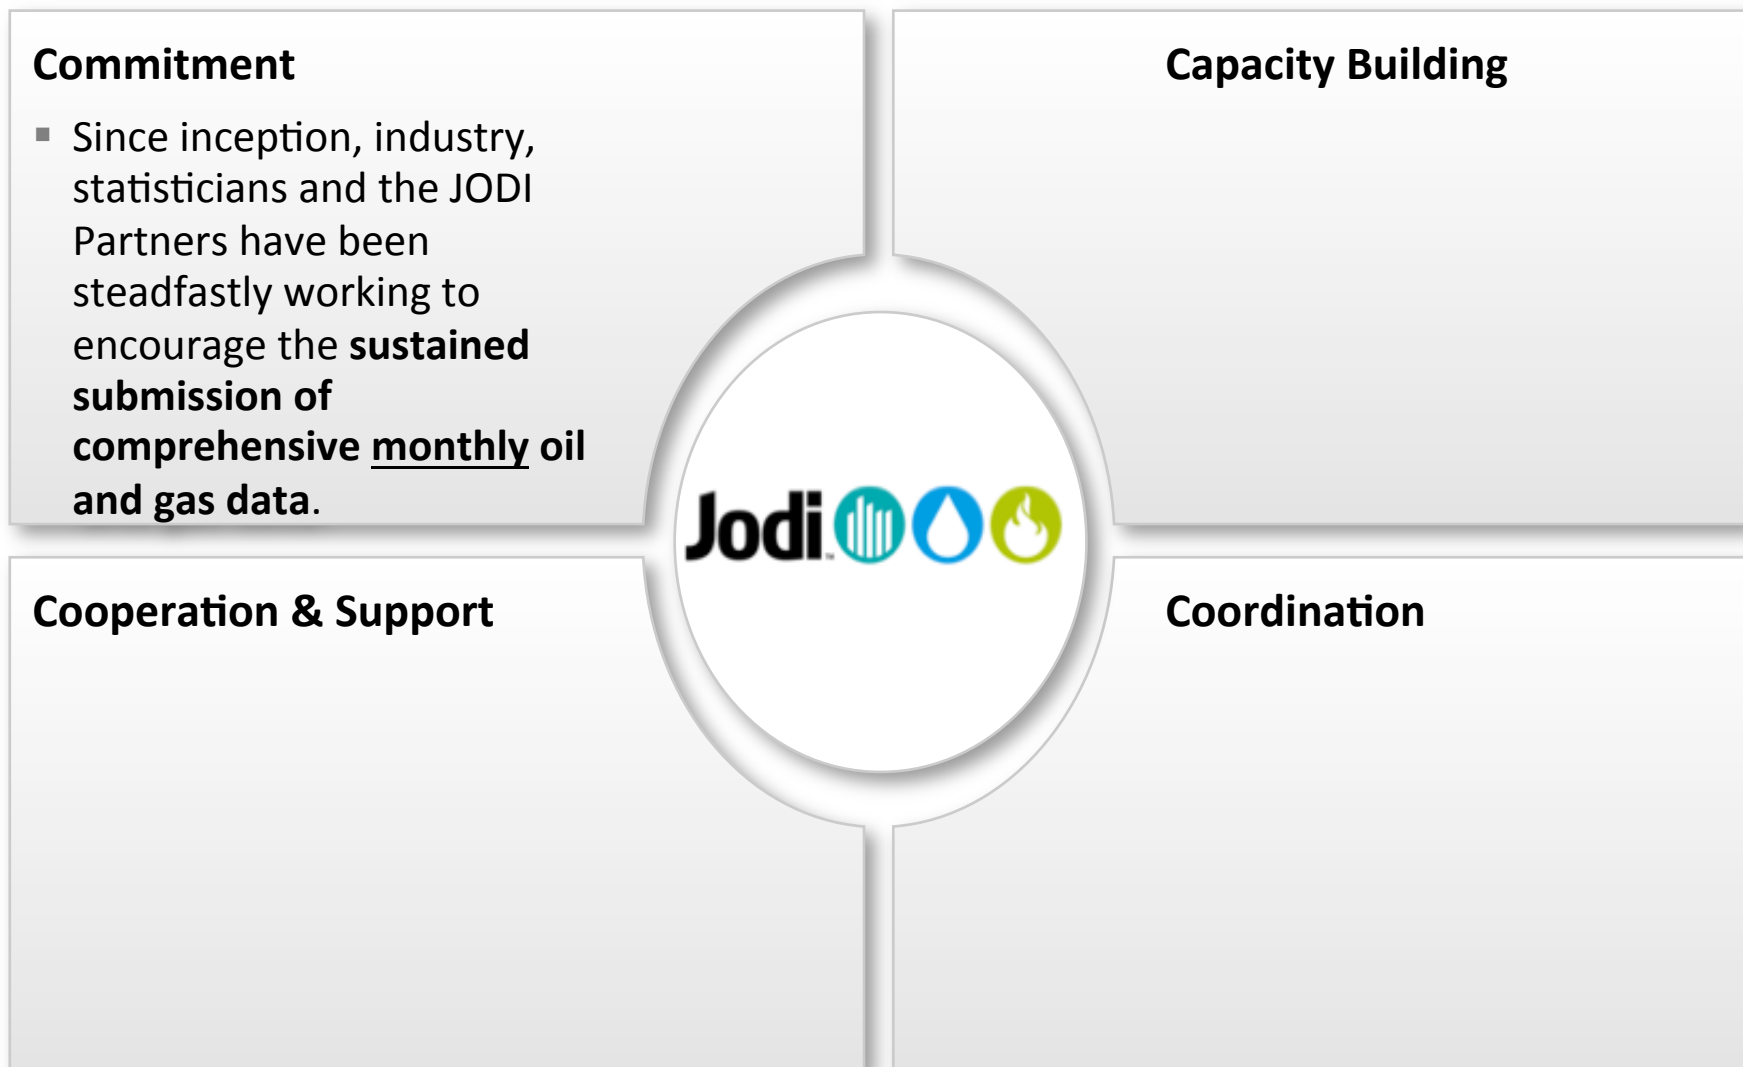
Commitment

- Since inception, industry, statisticians and the JODI Partners have been steadfastly working to encourage the **sustained submission of comprehensive monthly oil and gas data**.

Capacity Building

Jodi

Cooperation & Support

Coordination